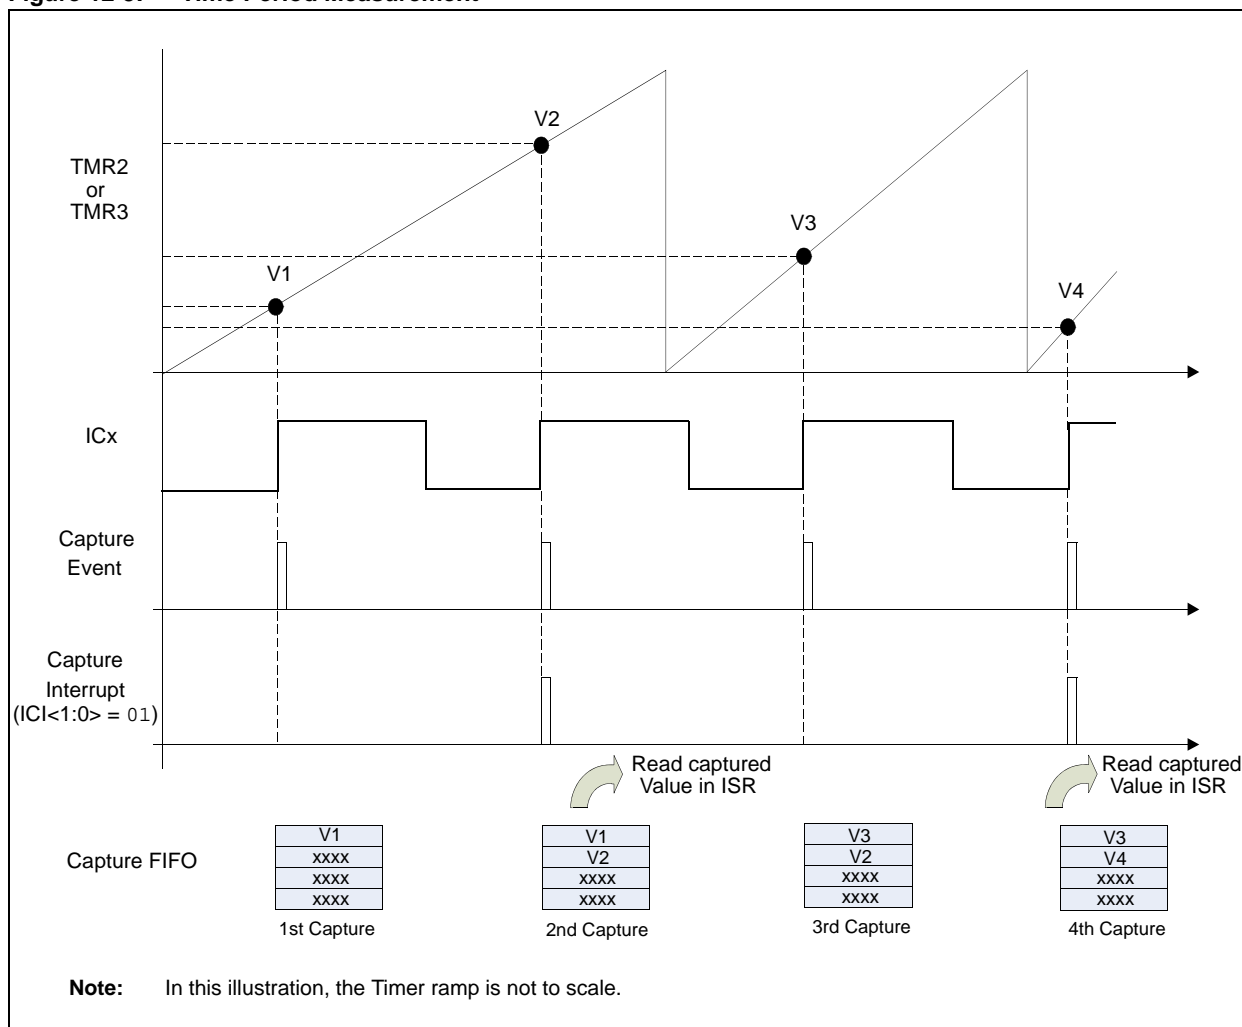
Figure 12-3: Time Period Measurement

TMR2 or TMR3

V2

V3

V1

V4

ICx

Capture Event

Capture Interrupt (ICI<1:0> = 01)

Read captured Value in ISR

Read captured Value in ISR

Capture FIFO

| V1 |
|---|
| xxxx |
| xxxx |
| xxxx |

1st Capture

| V1 |
|---|
| V2 |
| xxxx |
| xxxx |

2nd Capture

| V3 |
|---|
| V2 |
| xxxx |
| xxxx |

3rd Capture

| V3 |
|---|
| V4 |
| xxxx |
| xxxx |

4th Capture

**Note:** In this illustration, the Timer ramp is not to scale.